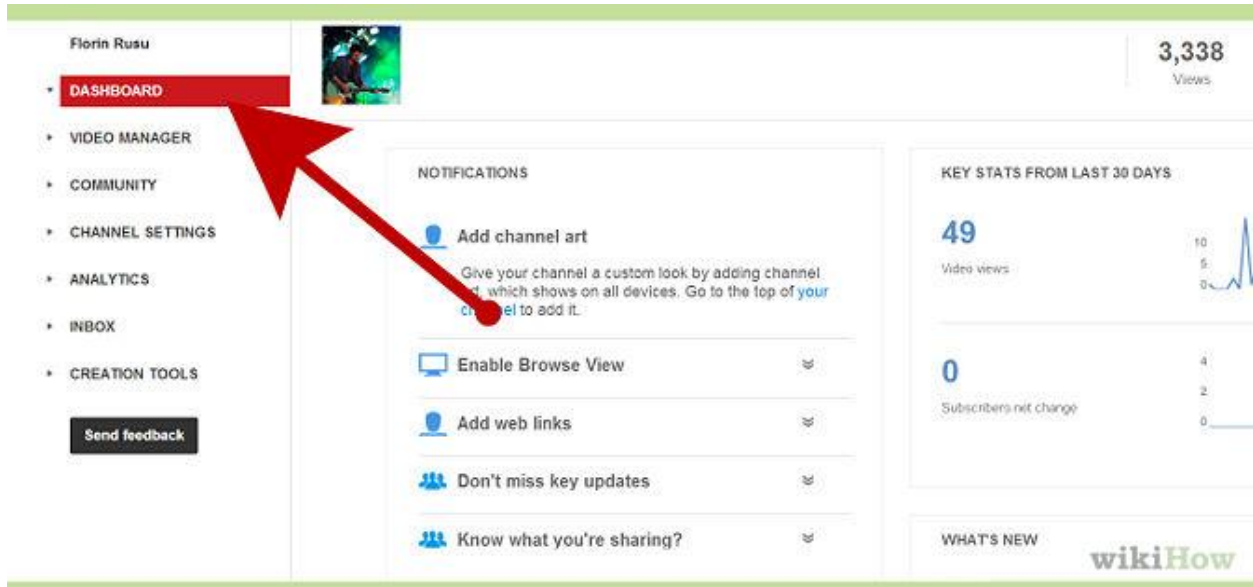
Florin Rusu

DASHBOARD
VIDEO MANAGER
COMMUNITY
CHANNEL SETTINGS
ANALYTICS
INBOX
CREATION TOOLS

Send feedback

3,338
Views

NOTIFICATIONS

Add channel art

Give your channel a custom look by adding channel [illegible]d, which shows on all devices. Go to the top of your ch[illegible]nel to add it.

Enable Browse View

Add web links

Don't miss key updates

Know what you're sharing?

KEY STATS FROM LAST 30 DAYS

49
Video views

10
5
0

0
Subscribers net change

4
2
0

WHAT'S NEW

wikiHow